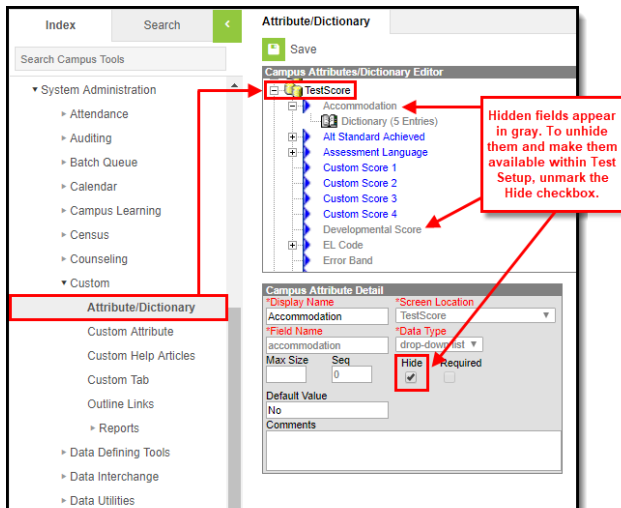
Index
Search
Search Campus Tools
System Administration
Attendance
Auditing
Batch Queue
Calendar
Campus Learning
Census
Counseling
Custom
Attribute/Dictionary
Custom Attribute
Custom Help Articles
Custom Tab
Outline Links
Reports
Data Defining Tools
Data Interchange
Data Utilities

Attribute/Dictionary
Save
Campus Attributes/Dictionary Editor
TestScore
Accommodation
Dictionary (5 Entries)
Alt Standard Achieved
Assessment Language
Custom Score 1
Custom Score 2
Custom Score 3
Custom Score 4
Developmental Score
EL Code
Error Band

Hidden fields appear in gray. To unhide them and make them available within Test Setup, unmark the Hide checkbox.

Campus Attribute Detail
*Display Name
Accommodation
*Screen Location
TestScore
*Field Name
accommodation
*Data Type
drop-down list
Max Size
Seq
0
Hide
Required
Default Value
No
Comments